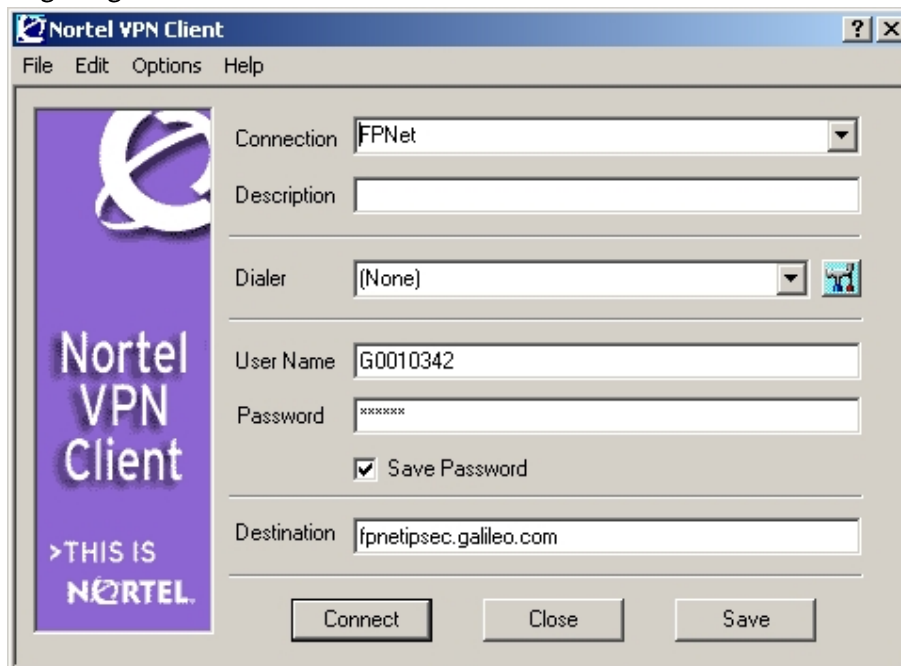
Nortel VPN Client

? X

File Edit Options Help

Nortel VPN Client

>THIS IS NORTEL.

Connection FPNet

Description

Dialer (None)

User Name G0010342

Password ******

Save Password

Destination fpnetipsec.galileo.com

Connect Close Save